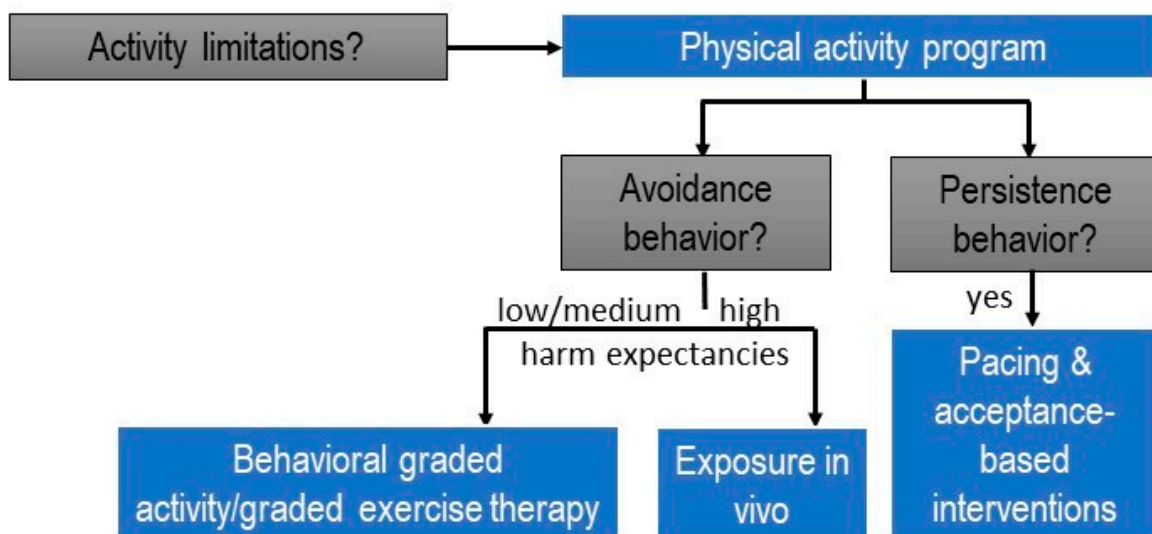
Activity limitations?

Physical activity program

Avoidance behavior?

Persistence behavior?

low/medium

high

harm expectancies

yes

Behavioral graded activity/graded exercise therapy

Exposure in vivo

Pacing & acceptance-based interventions